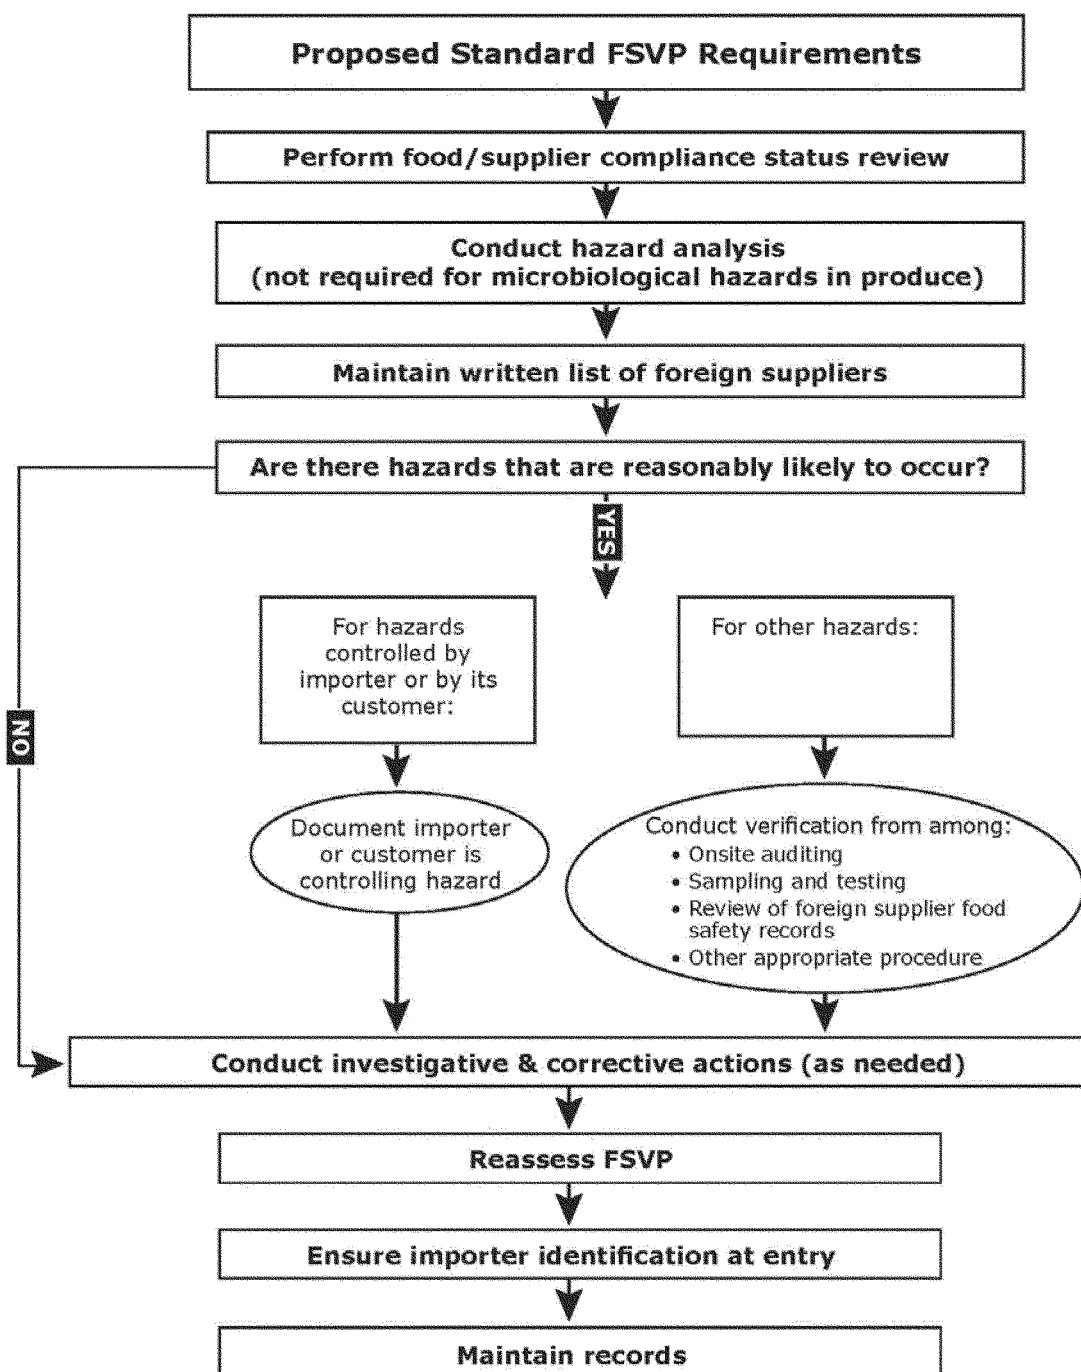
Proposed Standard FSVP Requirements

Perform food/supplier compliance status review

Conduct hazard analysis (not required for microbiological hazards in produce)

Maintain written list of foreign suppliers

Are there hazards that are reasonably likely to occur?

YES

NO

For hazards controlled by importer or by its customer:

For other hazards:

Document importer or customer is controlling hazard

Conduct verification from among:
• Onsite auditing
• Sampling and testing
• Review of foreign supplier food safety records
• Other appropriate procedure

Conduct investigative & corrective actions (as needed)

Reassess FSVP

Ensure importer identification at entry

Maintain records